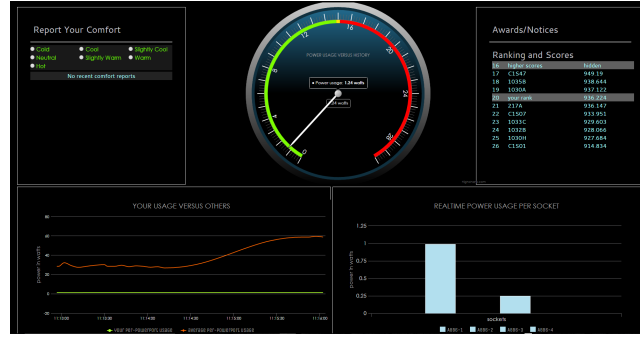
Report Your Comfort

Cold
Cool
Slightly Cool
Neutral
Slightly Warm
Warm
Hot

No recent comfort reports

POWER USAGE VERSUS HISTORY

Power usage: 1.34 watts

Awards/Notices

Ranking and Scores

| 16 | higher scores | hidden |
|---|---|---|
| 17 | C1S47 | 949.19 |
| 18 | 1035B | 938.644 |
| 19 | 1030A | 937.122 |
| 20 | your rank | 936.224 |
| 21 | 217A | 936.147 |
| 22 | C1S07 | 933.951 |
| 23 | 1033C | 929.603 |
| 24 | 1032B | 928.066 |
| 25 | 1030H | 927.684 |
| 26 | C1S01 | 914.834 |

YOUR USAGE VERSUS OTHERS

power in watts

60
40
20
0
-20

REALTIME POWER USAGE PER SOCKET

power in watts

1.25
1
0.75
0.5
0.25
0

sockets